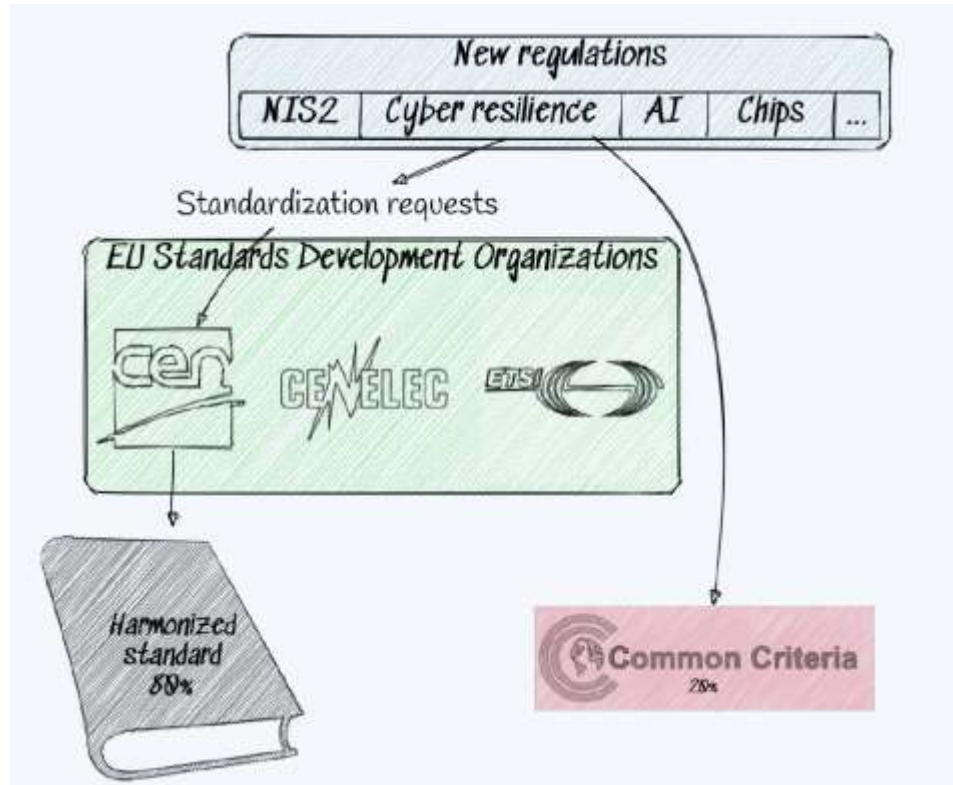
New regulations

| NIS2 | Cyber resilience | AI | Chips | ... |
|---|---|---|---|---|

Standardization requests

EU Standards Development Organizations

cen

CENELEC

ETSI

Harmonized standard 80%

Common Criteria

20%